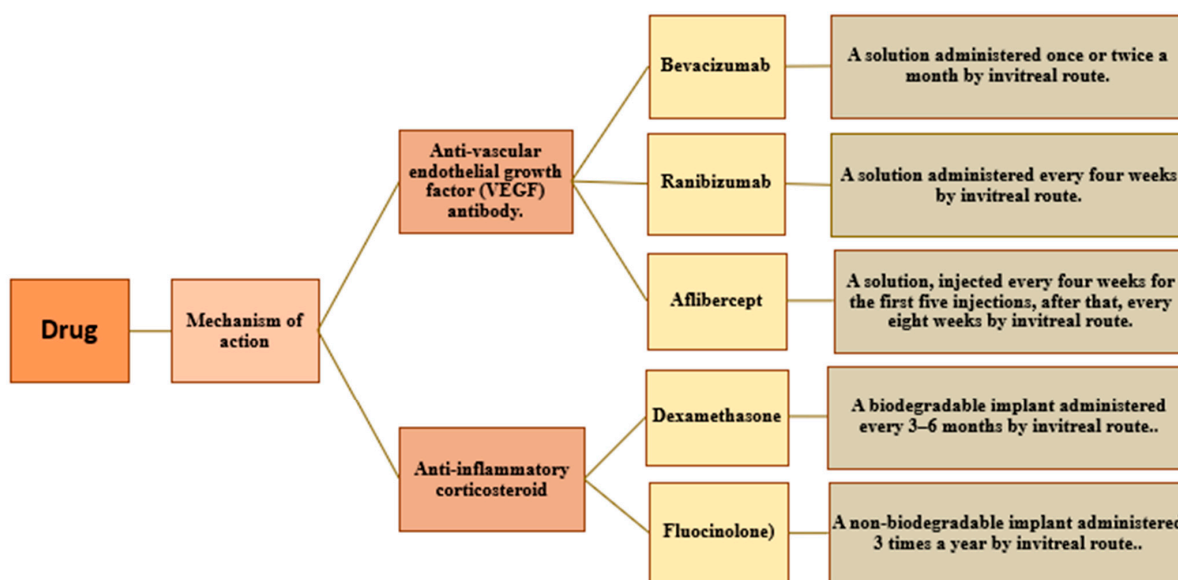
Drug

Mechanism of action

Anti-vascular endothelial growth factor (VEGF) antibody.

Bevacizumab

A solution administered once or twice a month by invitreal route.

Ranibizumab

A solution administered every four weeks by invitreal route.

Aflibercept

A solution, injected every four weeks for the first five injections, after that, every eight weeks by invitreal route.

Anti-inflammatory corticosteroid

Dexamethasone

A biodegradable implant administered every 3–6 months by invitreal route..

Fluocinolone)

A non-biodegradable implant administered 3 times a year by invitreal route..